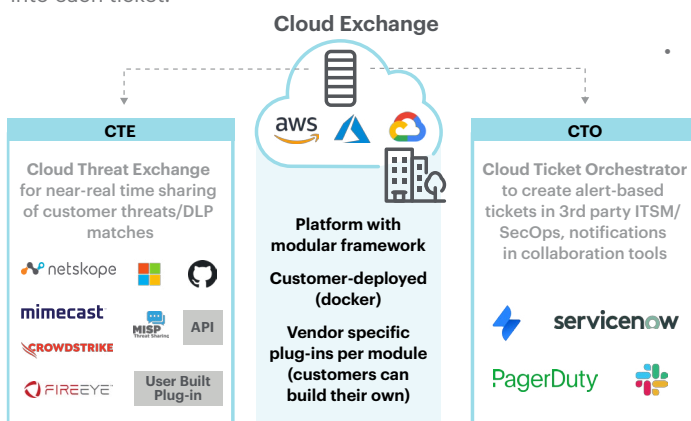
Cloud Exchange

aws

CTE

Cloud Threat Exchange for near-real time sharing of customer threats/DLP matches

netskope

mimecast

MISP Threat Sharing

API

CROWDSTRIKE

FIREEYE

User Built Plug-in

Platform with modular framework

Customer-deployed (docker)

Vendor specific plug-ins per module (customers can build their own)

CTO

Cloud Ticket Orchestrator to create alert-based tickets in 3rd party ITSM/ SecOps, notifications in collaboration tools

servicenow

PagerDuty